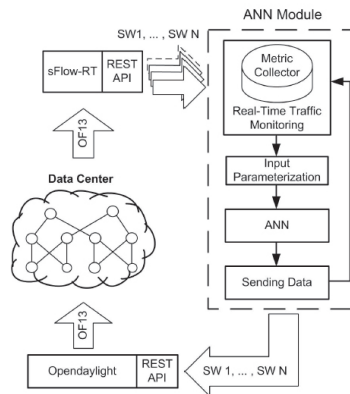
ANN Module

SW1, ... , SW N

sFlow-RT

REST API

Metric Collector

Real-Time Traffic Monitoring

OF13

Data Center

Input Parameterization

ANN

Sending Data

OF13

Opendaylight

REST API

SW 1, ... , SW N